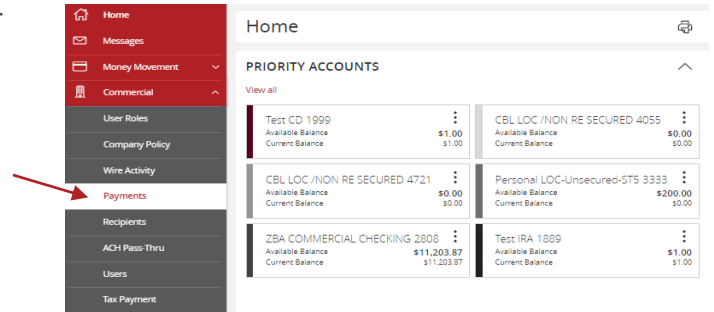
Home
Messages
Money Movement
Commercial
User Roles
Company Policy
Wire Activity
Payments
Recipients
ACH Pass-Thru
Users
Tax Payment

Home

PRIORITY ACCOUNTS

View all

Test CD 1999
Available Balance $1.00
Current Balance $1.00

CBL LOC /NON RE SECURED 4055
Available Balance $0.00
Current Balance $0.00

CBL LOC /NON RE SECURED 4721
Available Balance $0.00
Current Balance $0.00

Personal LOC-Unsecured-STS 3333
Available Balance $200.00
Current Balance $0.00

ZBA COMMERCIAL CHECKING 2808
Available Balance $11,203.87
Current Balance $11,203.87

Test IRA 1889
Available Balance $1.00
Current Balance $1.00